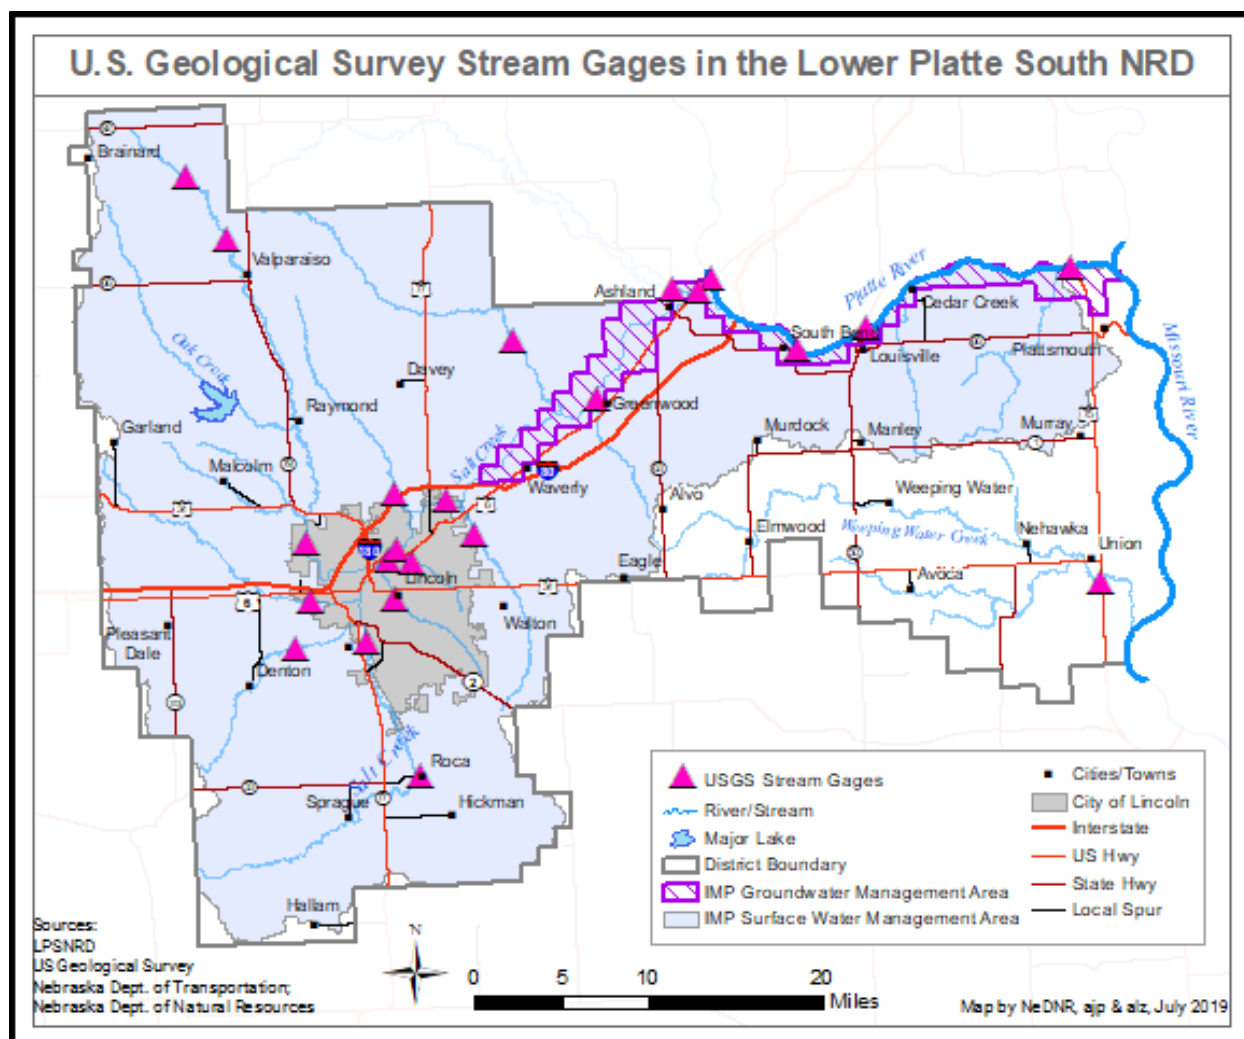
U.S. Geological Survey Stream Gages in the Lower Platte South NRD

Brainard
Valparaiso
Oak Creek
Davey
Raymond
Garland
Malcolm
Ashland
Platte River
Cedar Creek
South Bend
Louisville
Plattsmouth
Missouri River
Greenwood
Salt Creek
Waverly
Murdock
Manley
Murray
Alvo
Weeping Water
Elmwood
Weeping Water Creek
Nehawka
Union
Eagle
Avoca
Lincoln
Walton
Pleasant Dale
Denton
Salt Creek
Roca
Sprague
Hickman
Hallam

USGS Stream Gages
River/Stream
Major Lake
District Boundary
IMP Groundwater Management Area
IMP Surface Water Management Area
Cities/Towns
City of Lincoln
Interstate
US Hwy
State Hwy
Local Spur

Sources:
LPSNRD
US Geological Survey
Nebraska Dept. of Transportation;
Nebraska Dept. of Natural Resources

N
0 5 10 20
Miles

Map by NeDNR, ajp & alz, July 2019